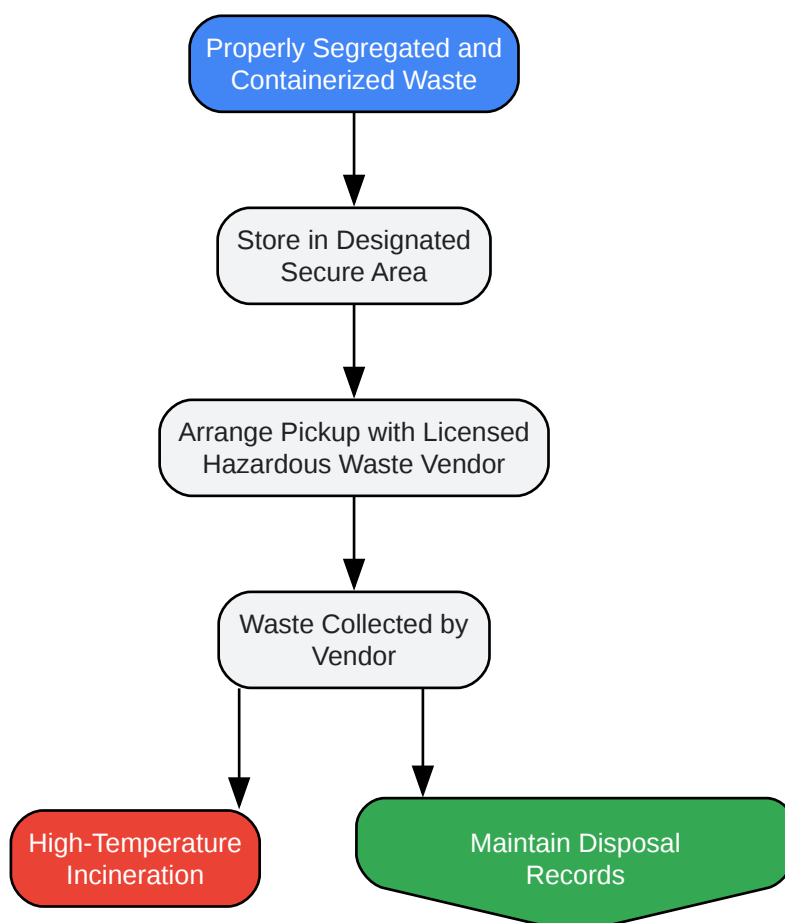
Properly Segregated and Containerized Waste

Store in Designated Secure Area

Arrange Pickup with Licensed Hazardous Waste Vendor

Waste Collected by Vendor

High-Temperature Incineration

Maintain Disposal Records